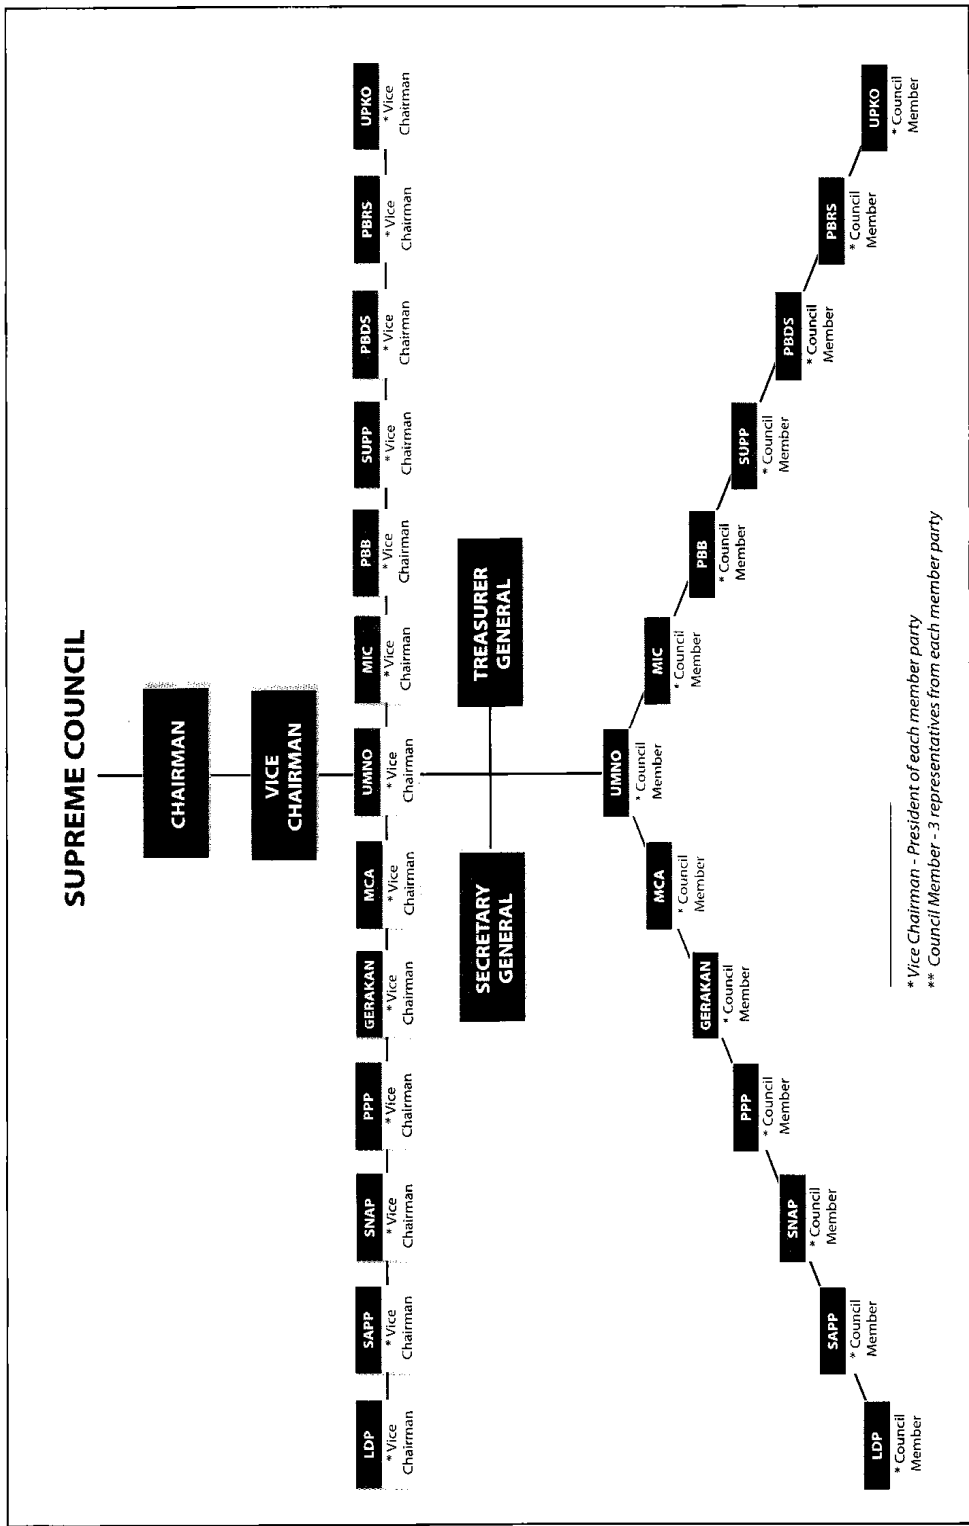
SUPREME COUNCIL

CHAIRMAN

VICE CHAIRMAN

LDP
* Vice Chairman

SAPP
* Vice Chairman

SNAP
* Vice Chairman

PPP
* Vice Chairman

GERAKAN
* Vice Chairman

MCA
* Vice Chairman

UMNO
* Vice Chairman

MIC
* Vice Chairman

PBB
* Vice Chairman

SUPP
* Vice Chairman

PBDS
* Vice Chairman

PBRS
* Vice Chairman

UPKO
* Vice Chairman

SECRETARY GENERAL

TREASURER GENERAL

LDP
* Council Member

SAPP
* Council Member

SNAP
* Council Member

PPP
* Council Member

GERAKAN
* Council Member

MCA
* Council Member

UMNO
* Council Member

MIC
* Council Member

PBB
* Council Member

SUPP
* Council Member

PBDS
* Council Member

PBRS
* Council Member

UPKO
* Council Member

* Vice Chairman - President of each member party
** Council Member - 3 representatives from each member party